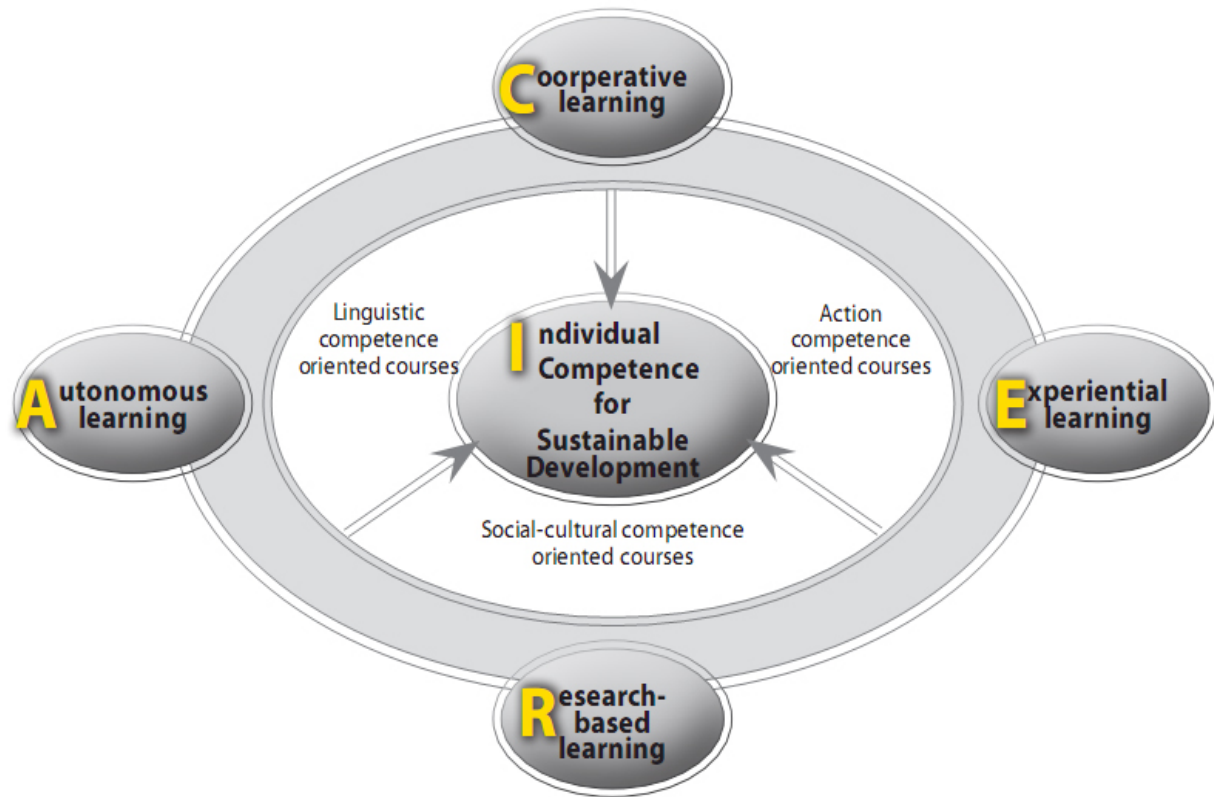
Coorperative learning

Linguistic competence oriented courses

Individual Competence for Sustainable Development

Action competence oriented courses

Autonomous learning

Experiential learning

Social-cultural competence oriented courses

Research-based learning